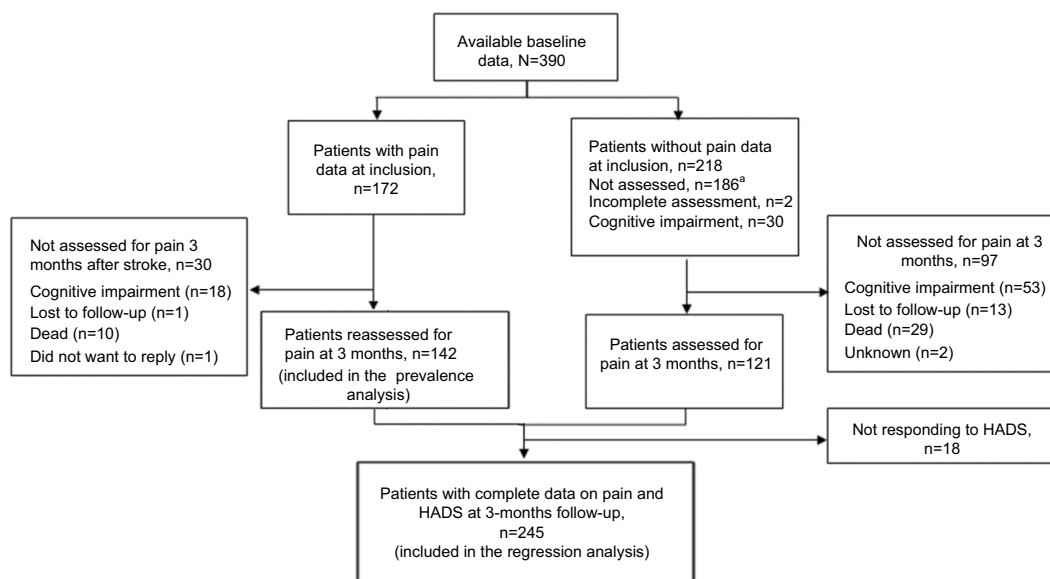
Available baseline data, N=390

Patients with pain data at inclusion, n=172

Patients without pain data at inclusion, n=218
Not assessed, n=186$^{a}$
Incomplete assessment, n=2
Cognitive impairment, n=30

Not assessed for pain 3 months after stroke, n=30
Cognitive impairment (n=18)
Lost to follow-up (n=1)
Dead (n=10)
Did not want to reply (n=1)

Patients reassessed for pain at 3 months, n=142 (included in the prevalence analysis)

Patients assessed for pain at 3 months, n=121

Not assessed for pain at 3 months, n=97
Cognitive impairment (n=53)
Lost to follow-up (n=13)
Dead (n=29)
Unknown (n=2)

Not responding to HADS, n=18

Patients with complete data on pain and HADS at 3-months follow-up, n=245 (included in the regression analysis)